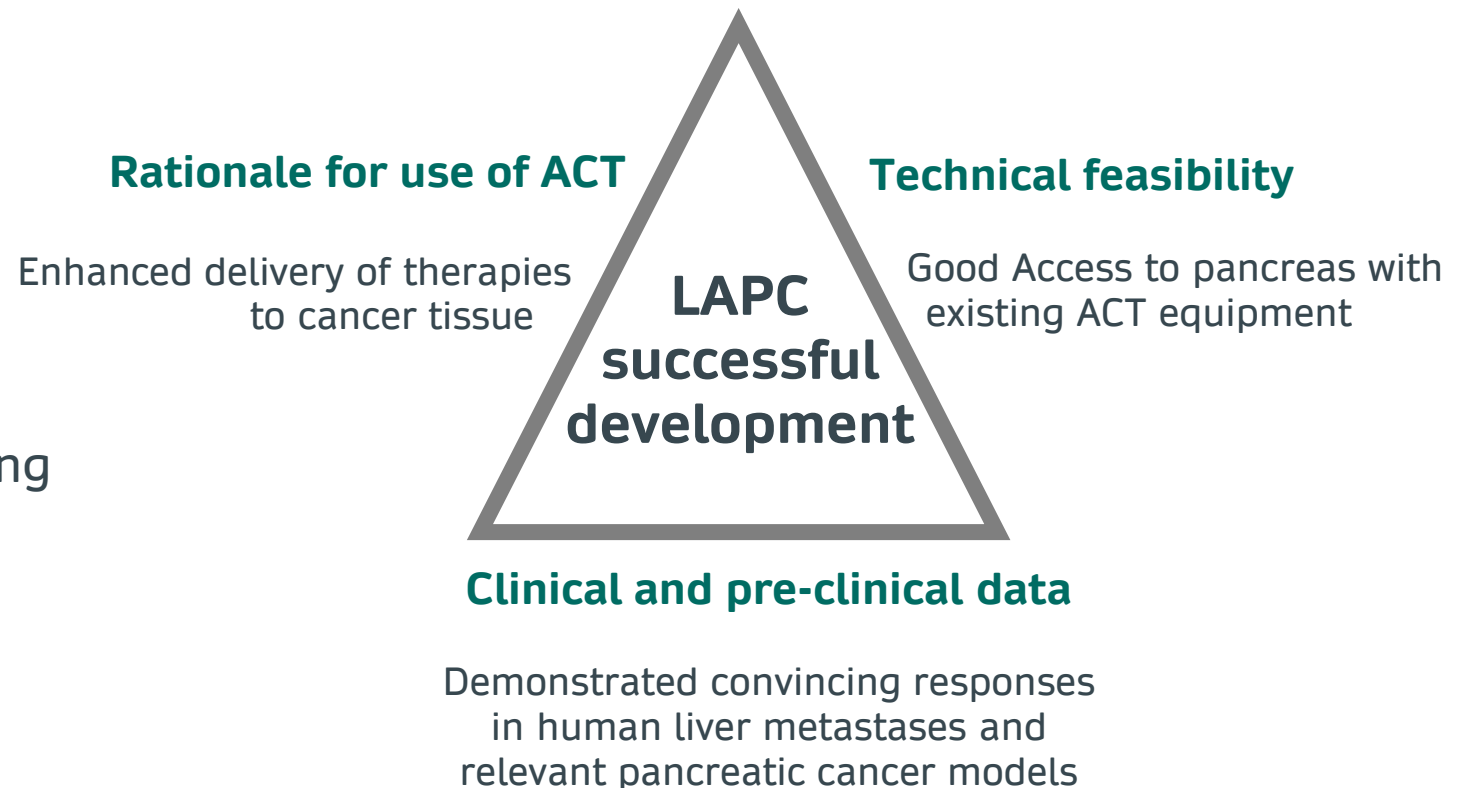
Rationale for use of ACT

Enhanced delivery of therapies to cancer tissue

LAPC successful development

Technical feasibility

Good Access to pancreas with existing ACT equipment

ng

Clinical and pre-clinical data

Demonstrated convincing responses in human liver metastases and relevant pancreatic cancer models